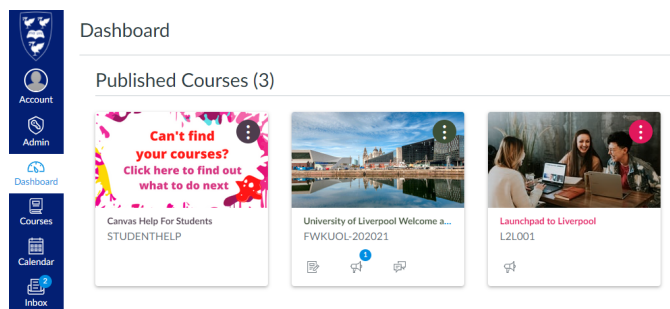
Account

Admin

Dashboard

Courses

Calendar

2
Inbox

Dashboard

Published Courses (3)

Can't find your courses? Click here to find out what to do next

Canvas Help For Students
STUDENTHELP

University of Liverpool Welcome a...
FWKUOL-202021

1

Launchpad to Liverpool
L2L001